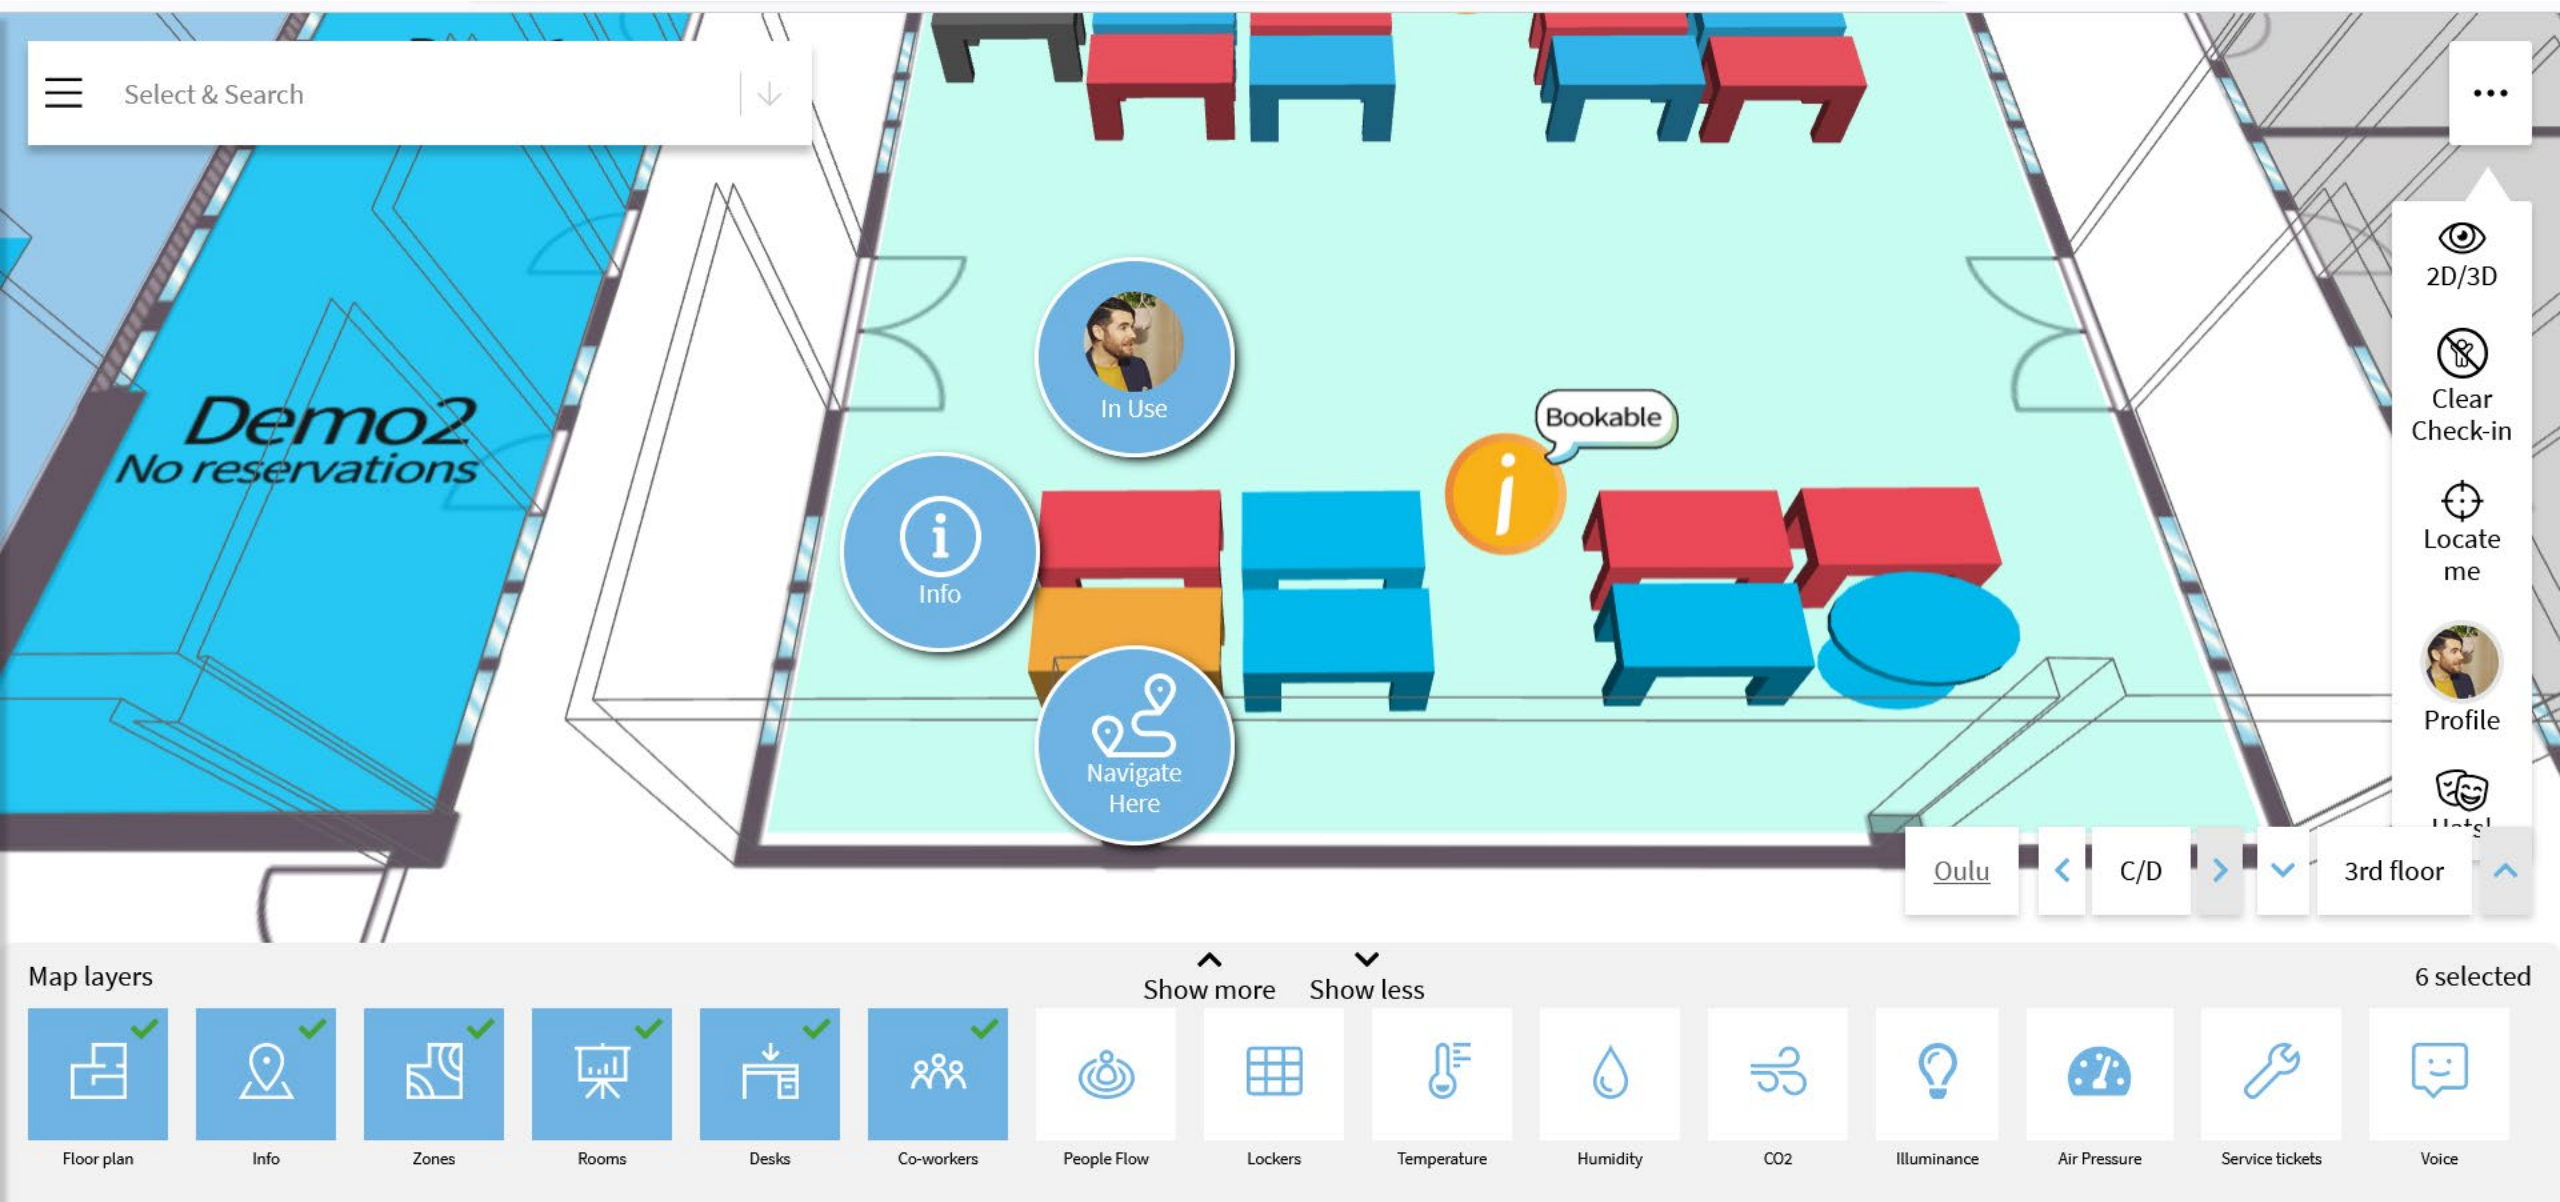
Select & Search

Demo2
No reservations

In Use

Bookable

Info

Navigate Here

2D/3D

Clear Check-in

Locate me

Profile

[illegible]

Oulu

C/D

3rd floor

Map layers

Show more

Show less

6 selected

Floor plan

Info

Zones

Rooms

Desks

Co-workers

People Flow

Lockers

Temperature

Humidity

CO2

Illuminance

Air Pressure

Service tickets

Voice